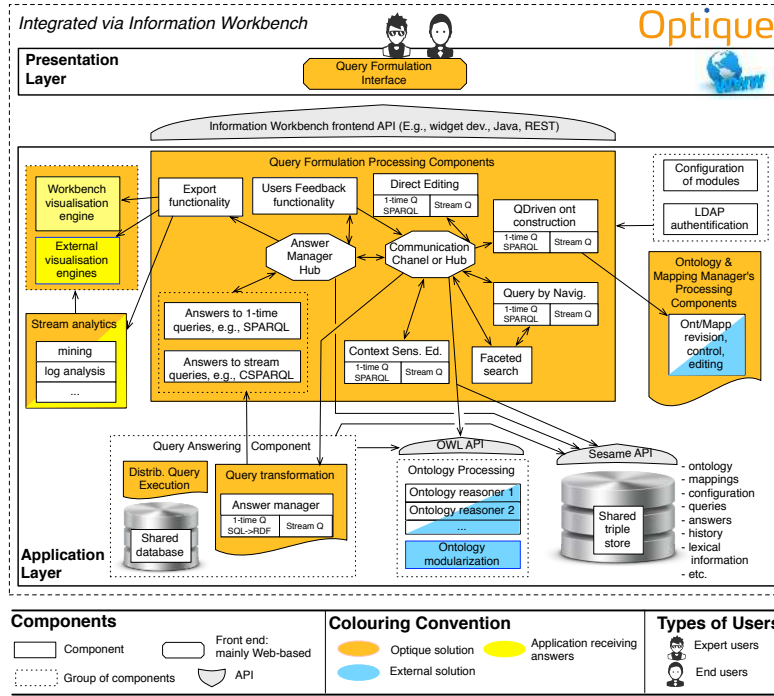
Integrated via Information Workbench

Optique

Presentation Layer

Query Formulation Interface

Information Workbench frontend API (E.g., widget dev., Java, REST)

Query Formulation Processing Components

Workbench visualisation engine

External visualisation engines

Stream analytics

mining

log analysis

...

Export functionality

Users Feedback functionality

Direct Editing

1-time Q SPARQL

Stream Q

QDriven ont construction

1-time Q SPARQL

Stream Q

Configuration of modules

LDAP authentification

Answer Manager Hub

Communication Chanel or Hub

Query by Navig.

1-time Q SPARQL

Stream Q

Ontology & Mapping Manager's Processing Components

Ont/Mapp revision, control, editing

Answers to 1-time queries, e.g., SPARQL

Answers to stream queries, e.g., CSPARQL

Context Sens. Ed.

1-time Q SPARQL

Stream Q

Faceted search

Query Answering Component

OWL API

Sesame API

Distrib. Query Execution

Query transformation

Answer manager

1-time Q SQL->RDF

Stream Q

Shared database

Ontology Processing

Ontology reasoner 1

Ontology reasoner 2

...

Ontology modularization

Shared triple store

- ontology
- mappings
- configuration
- queries
- answers
- history
- lexical information
- etc.

Application Layer

Components

Component

Front end: mainly Web-based

Group of components

API

Colouring Convention

Optique solution

Application receiving answers

External solution

Types of Users

Expert users

End users